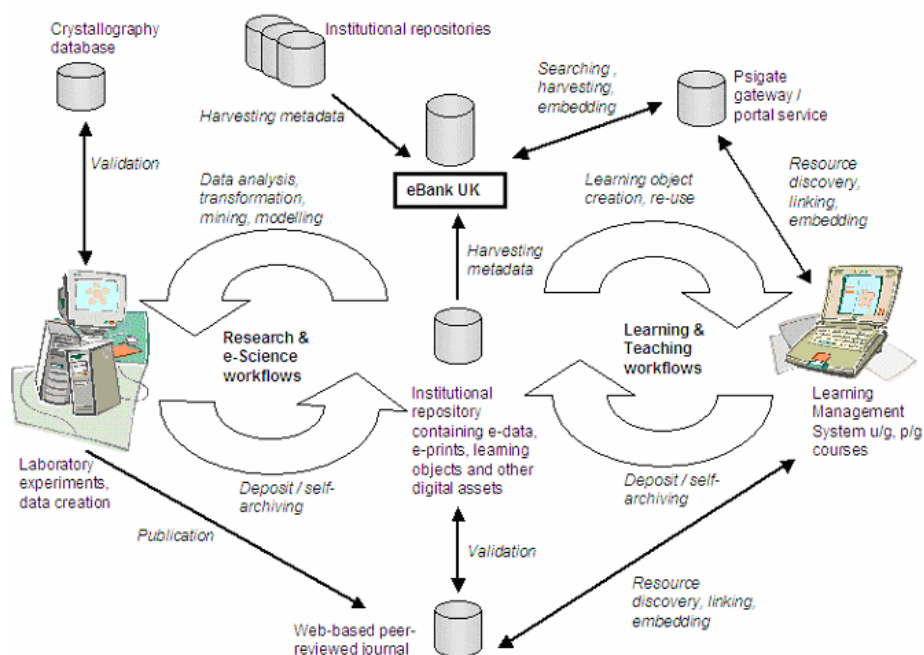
Crystallography database

Institutional repositories

Searching , harvesting, embedding

Psigate gateway / portal service

Harvesting metadata

Validation

eBank UK

Data analysis, transformation, mining, modelling

Learning object creation, re-use

Resource discovery, linking, embedding

Harvesting metadata

Research & e-Science workflows

Learning & Teaching workflows

Institutional repository containing e-data, e-prints, learning objects and other digital assets

Learning Management System u/g, p/g courses

Laboratory experiments, data creation

Deposit / self-archiving

Deposit / self-archiving

Publication

Validation

Resource discovery, linking, embedding

Web-based peer-reviewed journal